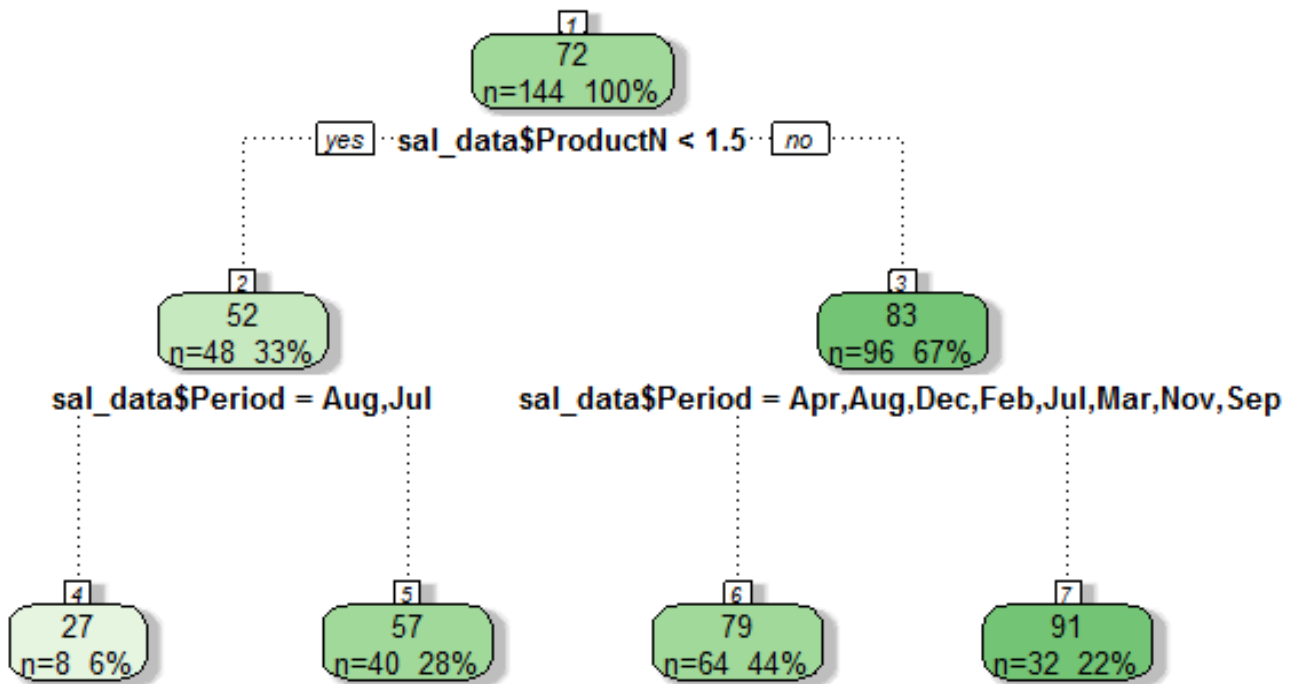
1
72
n=144 100%

yes sal_data$ProductN < 1.5 no

2
52
n=48 33%

sal_data$Period = Aug,Jul

3
83
n=96 67%

sal_data$Period = Apr,Aug,Dec,Feb,Jul,Mar,Nov,Sep

4
27
n=8 6%

5
57
n=40 28%

6
79
n=64 44%

7
91
n=32 22%